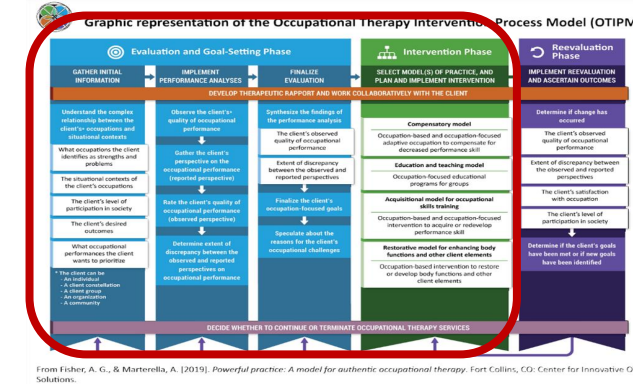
Graphic representation of the Occupational Therapy Intervention Process Model (OTIPM

Evaluation and Goal-Setting Phase

Intervention Phase

Reevaluation Phase

GATHER INITIAL INFORMATION

IMPLEMENT PERFORMANCE ANALYSES

FINALIZE EVALUATION

SELECT MODEL(S) OF PRACTICE, AND PLAN AND IMPLEMENT INTERVENTION

IMPLEMENT REEVALUATION AND ASCERTAIN OUTCOMES

DEVELOP THERAPEUTIC RAPPORT AND WORK COLLABORATIVELY WITH THE CLIENT

Understand the complex relationship between the client's* occupations and situational contexts

What occupations the client identifies as strengths and problems

The situational contexts of the client's occupations

The client's level of participation in society

The client's desired outcomes

What occupational performances the client wants to prioritize

* The client can be
- An individual
- A client constellation
- A client group
- An organization
- A community

Observe the client's quality of occupational performance

Gather the client's perspective on the occupational performance (reported perspective)

Rate the client's quality of occupational performance (observed perspective)

Determine extent of discrepancy between the observed and reported perspectives on occupational performance

Synthesize the findings of the performance analysis

The client's observed quality of occupational performance

Extent of discrepancy between the observed and reported perspectives

Finalize the client's occupation-focused goals

Speculate about the reasons for the client's occupational challenges

Compensatory model

Occupation-based and occupation-focused adaptive occupation to compensate for decreased performance skill

Education and teaching model

Occupation-focused educational programs for groups

Acquisitional model for occupational skills training

Occupation-based and occupation-focused intervention to acquire or redevelop performance skill

Restorative model for enhancing body functions and other client elements

Occupation-based intervention to restore or develop body functions and other client elements

Determine if change has occurred

The client's observed quality of occupational performance

Extent of discrepancy between the observed and reported perspectives

The client's satisfaction with occupation

The client's level of participation in society

Determine if the client's goals have been met or if new goals have been identified

DECIDE WHETHER TO CONTINUE OR TERMINATE OCCUPATIONAL THERAPY SERVICES

From Fisher, A. G., & Marterella, A. (2019). Powerful practice: A model for authentic occupational therapy. Fort Collins, CO: Center for Innovative O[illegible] Solutions.